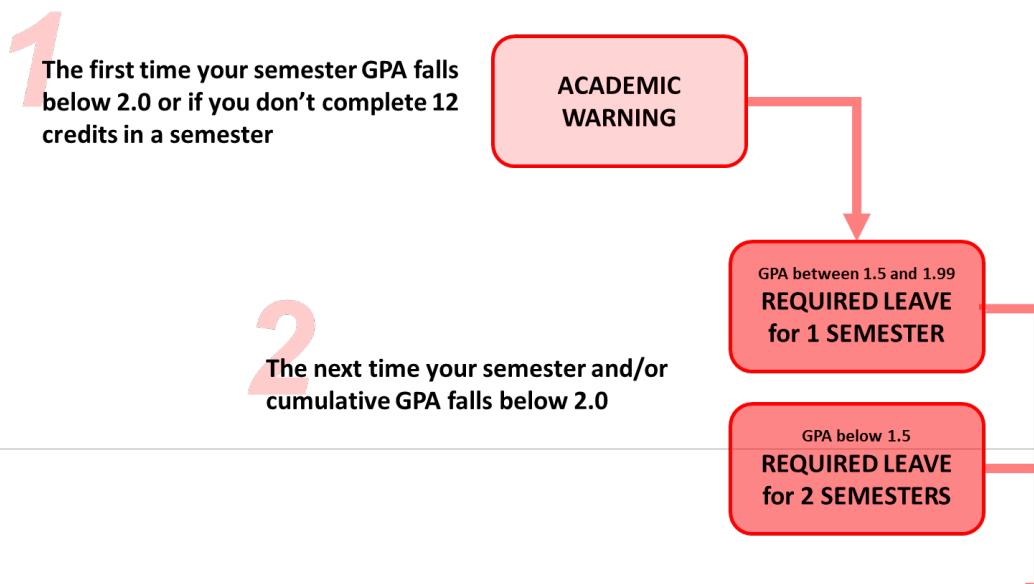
1

The first time your semester GPA falls below 2.0 or if you don't complete 12 credits in a semester

ACADEMIC WARNING

GPA between 1.5 and 1.99
REQUIRED LEAVE for 1 SEMESTER

2

The next time your semester and/or cumulative GPA falls below 2.0

GPA below 1.5
REQUIRED LEAVE for 2 SEMESTERS